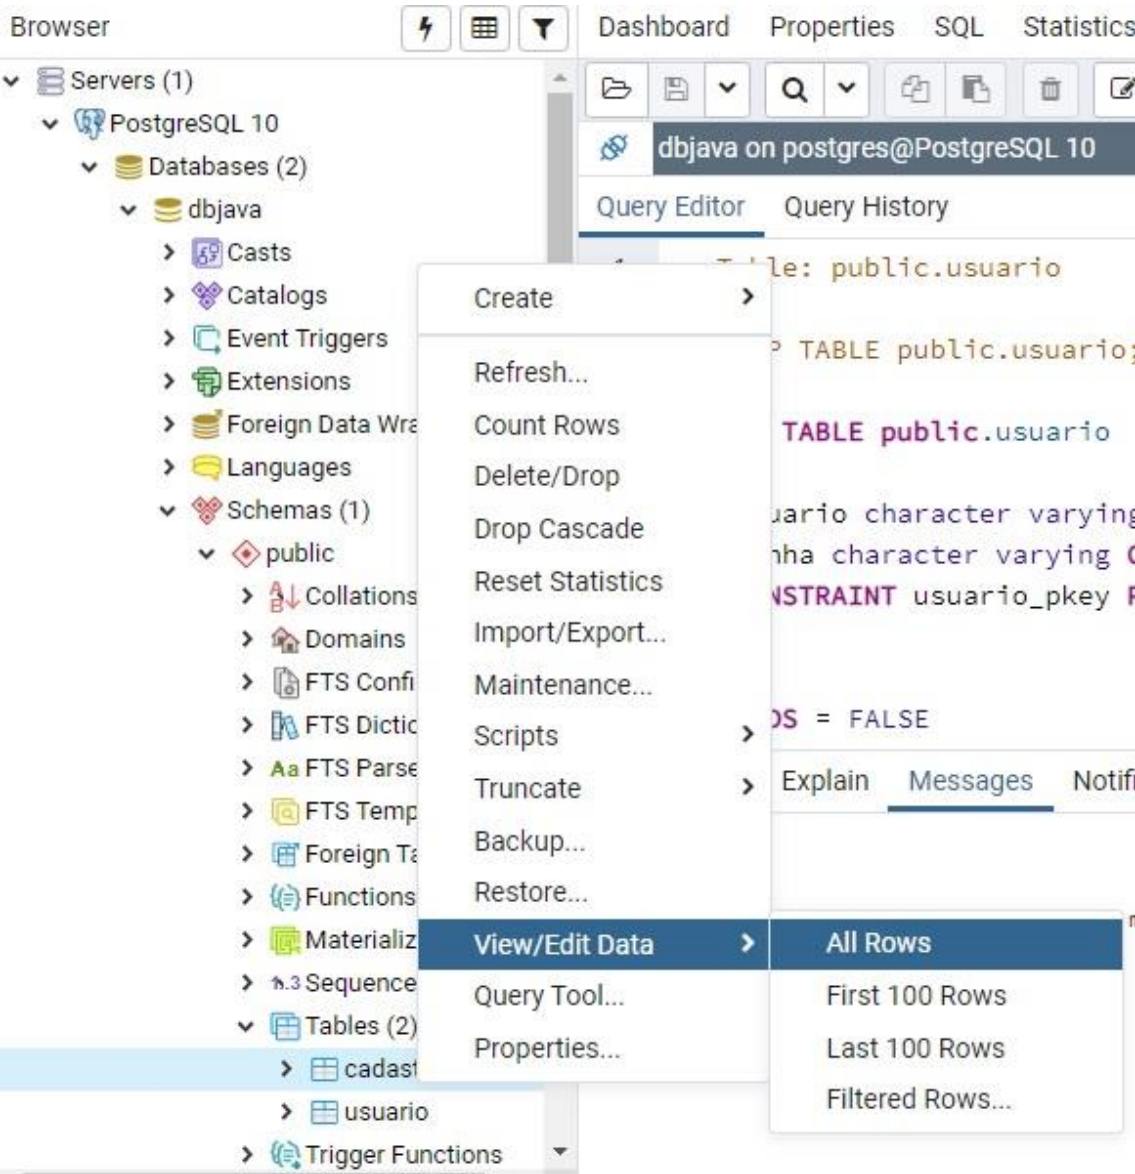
Browser

Servers (1)
PostgreSQL 10
Databases (2)
dbjava
Casts
Catalogs
Event Triggers
Extensions
Foreign Data Wra
Languages
Schemas (1)
public
Collations
Domains
FTS Confi
FTS Dictic
FTS Parse
FTS Temp
Foreign Ta
Functions
Materializ
Sequence
Tables (2)
cadas
usuario
Trigger Functions

Dashboard Properties SQL Statistics

dbjava on postgres@PostgreSQL 10

Query Editor Query History

1 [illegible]le: public.usuario

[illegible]P TABLE public.usuario;

TABLE public.usuario

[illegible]uario character varying
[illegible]nha character varying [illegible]
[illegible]NSTRAINT usuario_pkey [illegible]

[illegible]DS = FALSE

Explain Messages Notifi

Create
Refresh...
Count Rows
Delete/Drop
Drop Cascade
Reset Statistics
Import/Export...
Maintenance...
Scripts
Truncate
Backup...
Restore...
View/Edit Data
Query Tool...
Properties...

All Rows
First 100 Rows
Last 100 Rows
Filtered Rows...